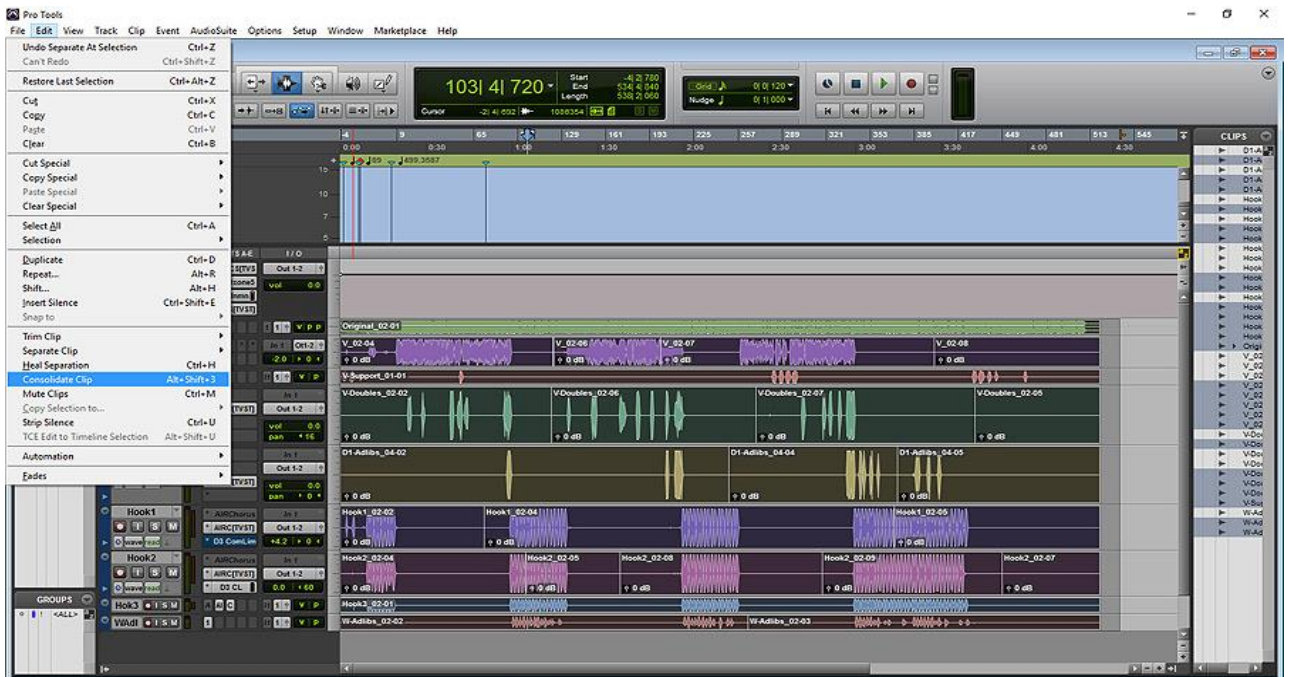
Pro Tools
File Edit View Track Clip Event AudioSuite Options Setup Window Marketplace Help

Undo Separate At Selection Ctrl+Z
Can't Redo Ctrl+Shift+Z
Restore Last Selection Ctrl+Alt+Z
Cut Ctrl+X
Copy Ctrl+C
Paste Ctrl+V
Clear Ctrl+B
Cut Special
Copy Special
Paste Special
Clear Special
Select All Ctrl+A
Selection
Duplicate Ctrl+D
Repeat... Alt+R
Shift... Alt+H
Insert Silence Ctrl+Shift+E
Snap to
Trim Clip
Separate Clip
Heal Separation Ctrl+H
Consolidate Clip Alt+Shift+3
Mute Clips Ctrl+M
Copy Selection to...
Strip Silence Ctrl+U
TCE Edit to Timeline Selection Alt+Shift+U
Automation
Fades

103| 4| 720
Start -4| 2| 780
End 534| 4| 840
Length 538| 2| 060
Cursor -2| 4| 592
1086354
Grid 0| 0| 120
Nudge 0| 1| 000

0:00 0:30 1:00 1:30 2:00 2:30 3:00 3:30 4:00 4:30
1 9 65 129 161 193 225 257 289 321 353 385 417 449 481 513 545
89 499.3587

CLIPS
D1-A
Hook
V_02
V-Dou
W-Ad
Origi

I/O
Out 1-2
vol 0.0
vol 0.0
pan 16
pan 0
In 1
Out 1-2

Original_02-01
V_02-04
V_02-06
V_02-07
V_02-08
V-Support_01-01
V-Doubles_02-02
V-Doubles_02-06
V-Doubles_02-07
V-Doubles_02-05
D1-Adlibs_04-02
D1-Adlibs_04-04
D1-Adlibs_04-05
Hook1
Hook1_02-02
Hook1_02-04
Hook1_02-05
Hook2
Hook2_02-04
Hook2_02-05
Hook2_02-08
Hook2_02-09
Hook2_02-07
Hook3_02-01
W-Adlibs_02-02
W-Adlibs_02-03
Hok3
WAdl
AIRChorus
AIRC(TVST)
D3 ComLim
D3 CL
wave read
0 dB
+4.2
GROUPS
<ALL>